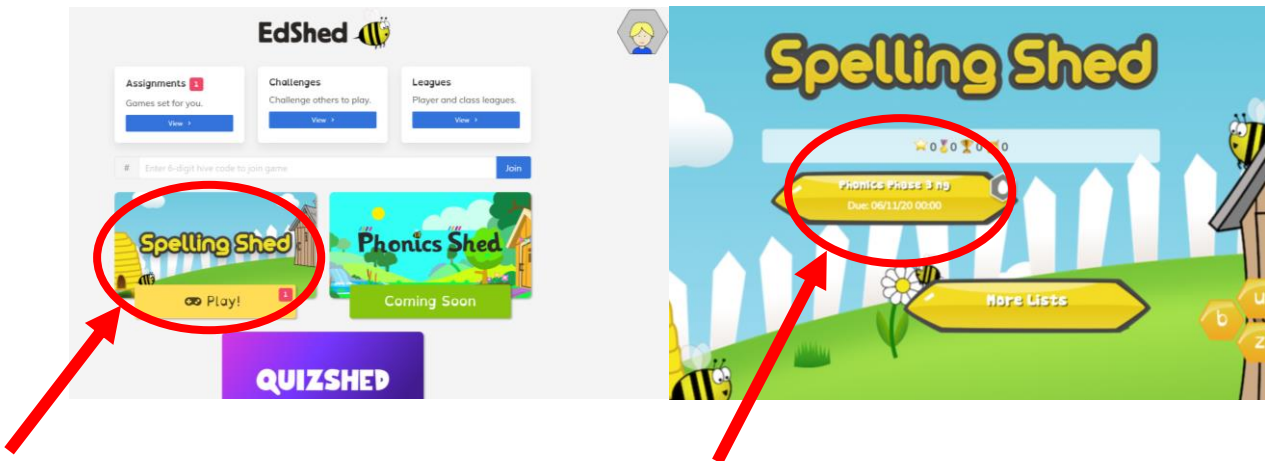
EdShed

Assignments 1
Games set for you.
View >

Challenges
Challenge others to play.
View >

Leagues
Player and class leagues.
View >

# Enter 6-digit hive code to join game Join

Spelling Shed
Play! 1

Phonics Shed
Coming Soon

QUIZSHED

Spelling Shed

0 0 0 0

Phonics Phase 3 ng
Due: 06/11/20 00:00

More Lists

b